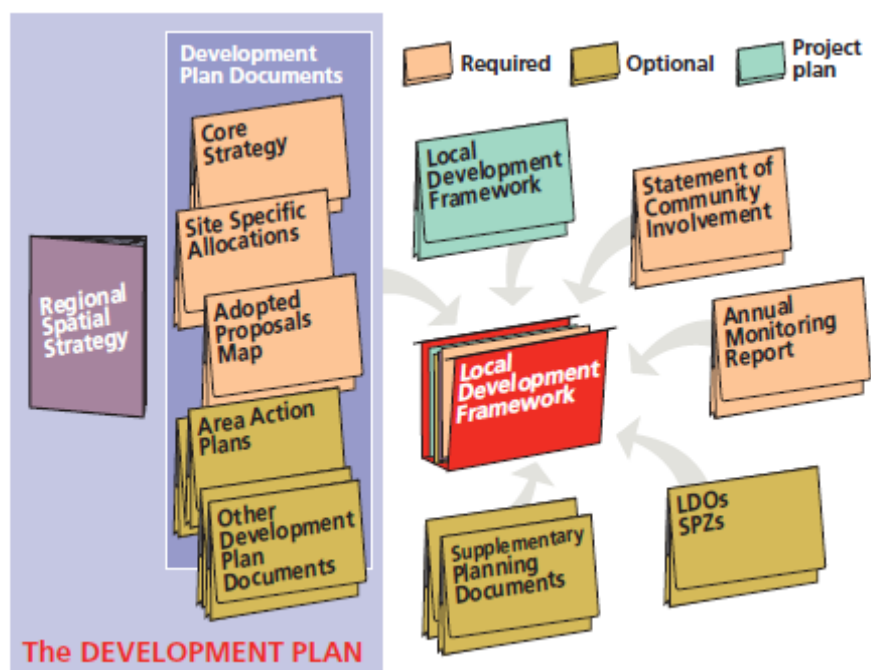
Development Plan Documents

Required

Optional

Project plan

Core Strategy

Site Specific Allocations

Adopted Proposals Map

Area Action Plans

Other Development Plan Documents

Regional Spatial Strategy

Local Development Framework

Statement of Community Involvement

Local Development Framework

Annual Monitoring Report

Supplementary Planning Documents

LDOs SPZs

The DEVELOPMENT PLAN